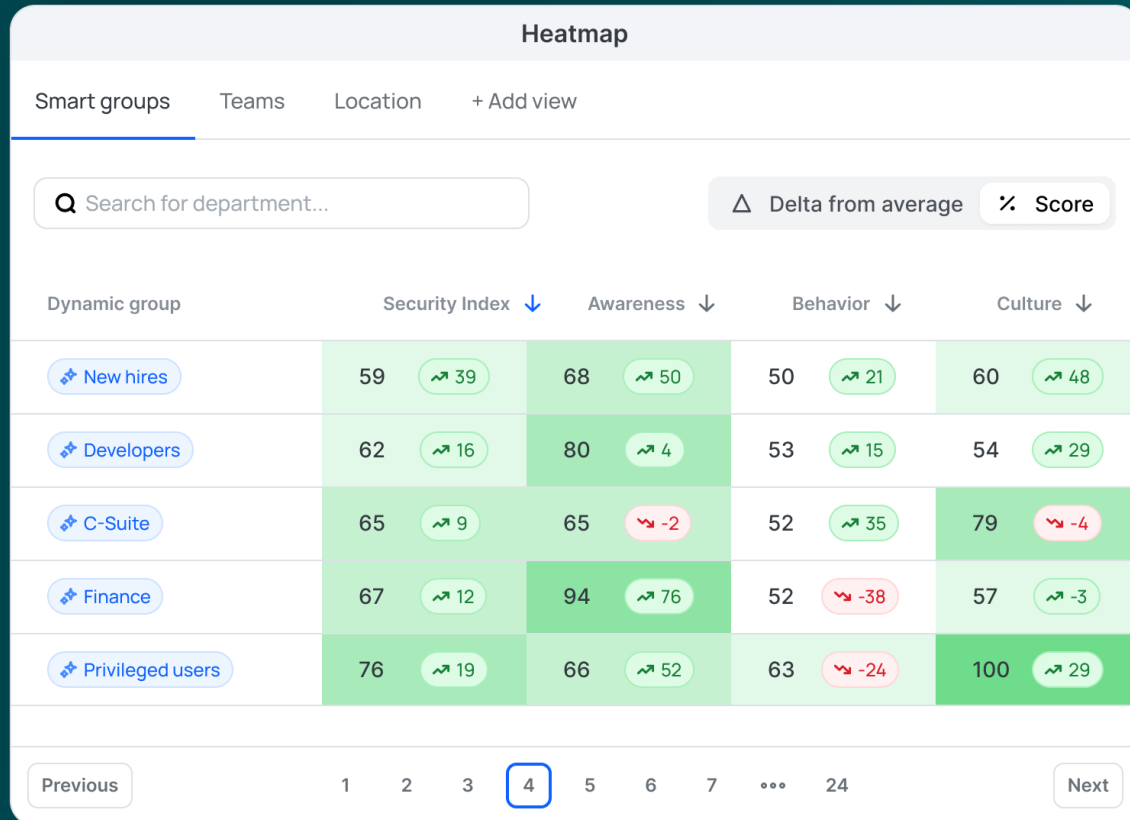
Heatmap

Smart groups Teams Location + Add view

Search for department...

Delta from average Score

| Dynamic group | Security Index | | Awareness | | Behavior | | Culture | |
|---|---|---|---|---|---|---|---|---|
| New hires | 59 | 39 | 68 | 50 | 50 | 21 | 60 | 48 |
| Developers | 62 | 16 | 80 | 4 | 53 | 15 | 54 | 29 |
| C-Suite | 65 | 9 | 65 | -2 | 52 | 35 | 79 | -4 |
| Finance | 67 | 12 | 94 | 76 | 52 | -38 | 57 | -3 |
| Privileged users | 76 | 19 | 66 | 52 | 63 | -24 | 100 | 29 |

Previous 1 2 3 4 5 6 7 ••• 24 Next